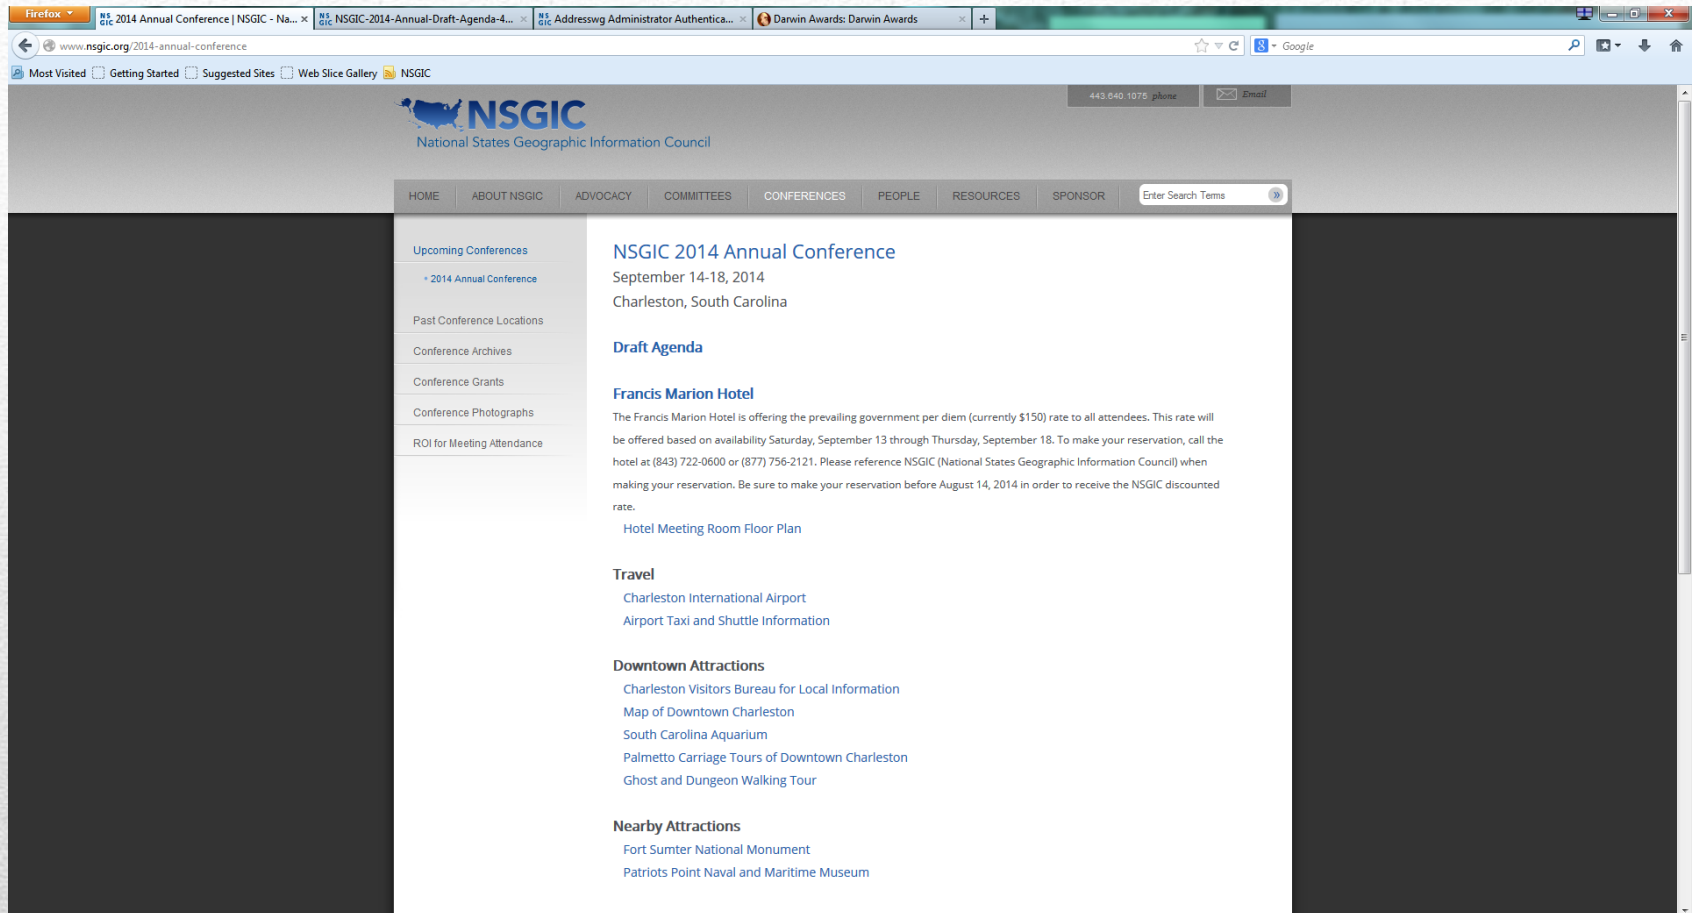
Firefox
2014 Annual Conference | NSGIC - Na... ×
NSGIC-2014-Annual-Draft-Agenda-4... ×
Addresswg Administrator Authentica... ×
Darwin Awards: Darwin Awards ×
+

www.nsgic.org/2014-annual-conference
Google

Most Visited  Getting Started  Suggested Sites  Web Slice Gallery  NSGIC

443.640.1075 phone
Email

NSGIC
National States Geographic Information Council

HOME | ABOUT NSGIC | ADVOCACY | COMMITTEES | CONFERENCES | PEOPLE | RESOURCES | SPONSOR
Enter Search Terms

Upcoming Conferences
• 2014 Annual Conference
Past Conference Locations
Conference Archives
Conference Grants
Conference Photographs
ROI for Meeting Attendance

NSGIC 2014 Annual Conference
September 14-18, 2014
Charleston, South Carolina

Draft Agenda

Francis Marion Hotel
The Francis Marion Hotel is offering the prevailing government per diem (currently $150) rate to all attendees. This rate will be offered based on availability Saturday, September 13 through Thursday, September 18. To make your reservation, call the hotel at (843) 722-0600 or (877) 756-2121. Please reference NSGIC (National States Geographic Information Council) when making your reservation. Be sure to make your reservation before August 14, 2014 in order to receive the NSGIC discounted rate.
Hotel Meeting Room Floor Plan

Travel
Charleston International Airport
Airport Taxi and Shuttle Information

Downtown Attractions
Charleston Visitors Bureau for Local Information
Map of Downtown Charleston
South Carolina Aquarium
Palmetto Carriage Tours of Downtown Charleston
Ghost and Dungeon Walking Tour

Nearby Attractions
Fort Sumter National Monument
Patriots Point Naval and Maritime Museum